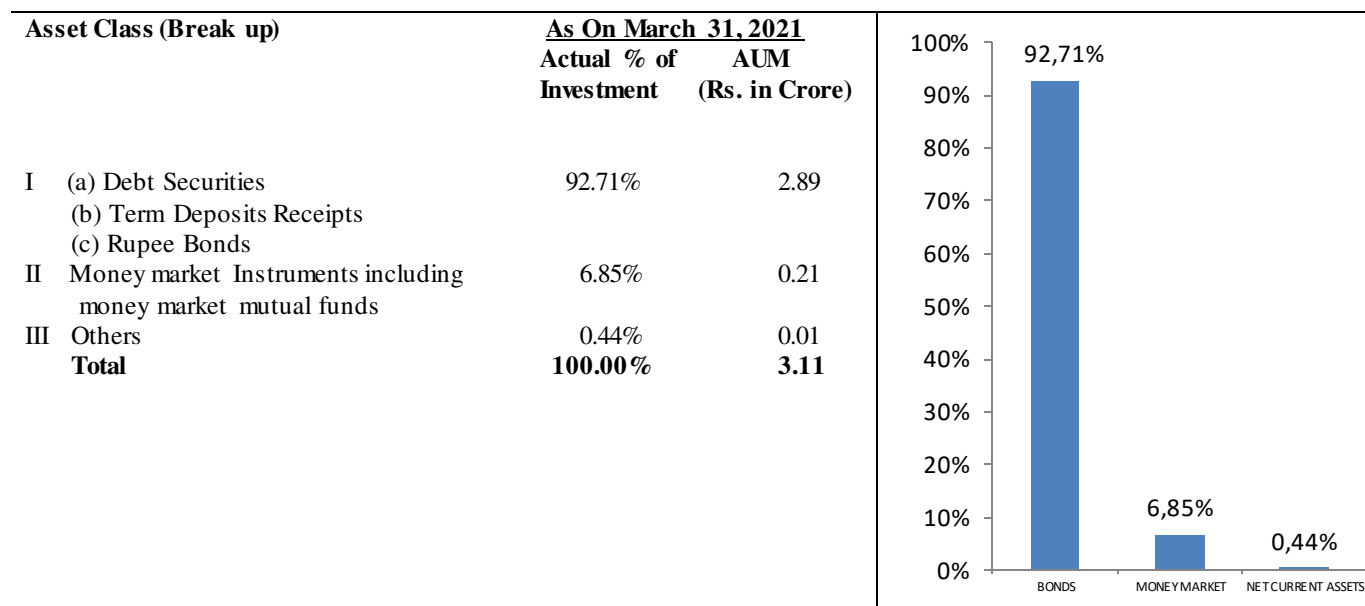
| Asset Class (Break up) | As On March 31, 2021 Actual % of Investment | AUM (Rs. in Crore) |
|---|---|---|
| I (a) Debt Securities | 92.71% | 2.89 |
| (b) Term Deposits Receipts | | |
| (c) Rupee Bonds | | |
| II Money market Instruments including money market mutual funds | 6.85% | 0.21 |
| III Others | 0.44% | 0.01 |
| **Total** | **100.00%** | **3.11** |

100%
90%
80%
70%
60%
50%
40%
30%
20%
10%
0%

92,71%
6,85%
0,44%

BONDS
MONEY MARKET
NET CURRENT ASSETS